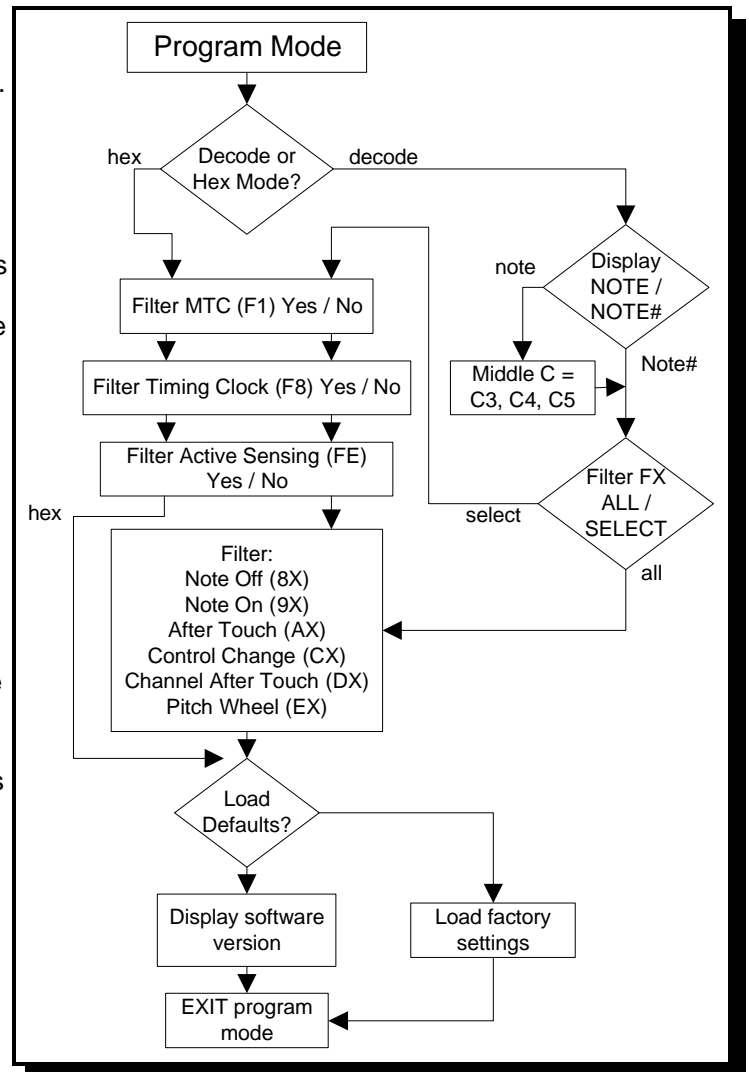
Program Mode

hex

Decode or Hex Mode?

decode

Display NOTE / NOTE#

note

Filter MTC (F1) Yes / No

Filter Timing Clock (F8) Yes / No

Middle C = C3, C4, C5

Note#

Filter Active Sensing (FE) Yes / No

hex

Filter FX ALL / SELECT

select

all

Filter:
Note Off (8X)
Note On (9X)
After Touch (AX)
Control Change (CX)
Channel After Touch (DX)
Pitch Wheel (EX)

Load Defaults?

Display software version

Load factory settings

EXIT program mode